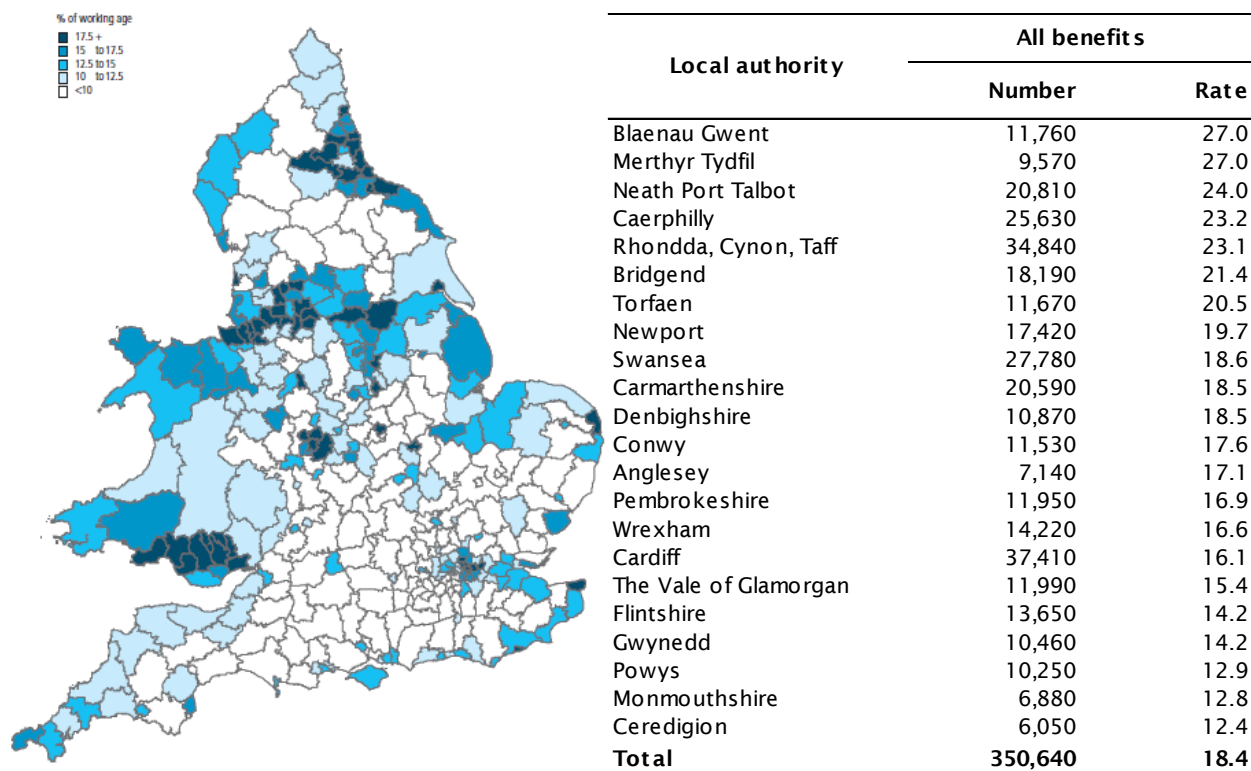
% of working age
17.5 +
15 to 17.5
12.5 to 15
10 to 12.5
<10

| Local authority | All benefits Number | All benefits Rate |
|---|---|---|
| Blaenau Gwent | 11,760 | 27.0 |
| Merthyr Tydfil | 9,570 | 27.0 |
| Neath Port Talbot | 20,810 | 24.0 |
| Caerphilly | 25,630 | 23.2 |
| Rhondda, Cynon, Taff | 34,840 | 23.1 |
| Bridgend | 18,190 | 21.4 |
| Torfaen | 11,670 | 20.5 |
| Newport | 17,420 | 19.7 |
| Swansea | 27,780 | 18.6 |
| Carmarthenshire | 20,590 | 18.5 |
| Denbighshire | 10,870 | 18.5 |
| Conwy | 11,530 | 17.6 |
| Anglesey | 7,140 | 17.1 |
| Pembrokeshire | 11,950 | 16.9 |
| Wrexham | 14,220 | 16.6 |
| Cardiff | 37,410 | 16.1 |
| The Vale of Glamorgan | 11,990 | 15.4 |
| Flintshire | 13,650 | 14.2 |
| Gwynedd | 10,460 | 14.2 |
| Powys | 10,250 | 12.9 |
| Monmouthshire | 6,880 | 12.8 |
| Ceredigion | 6,050 | 12.4 |
| **Total** | **350,640** | **18.4** |